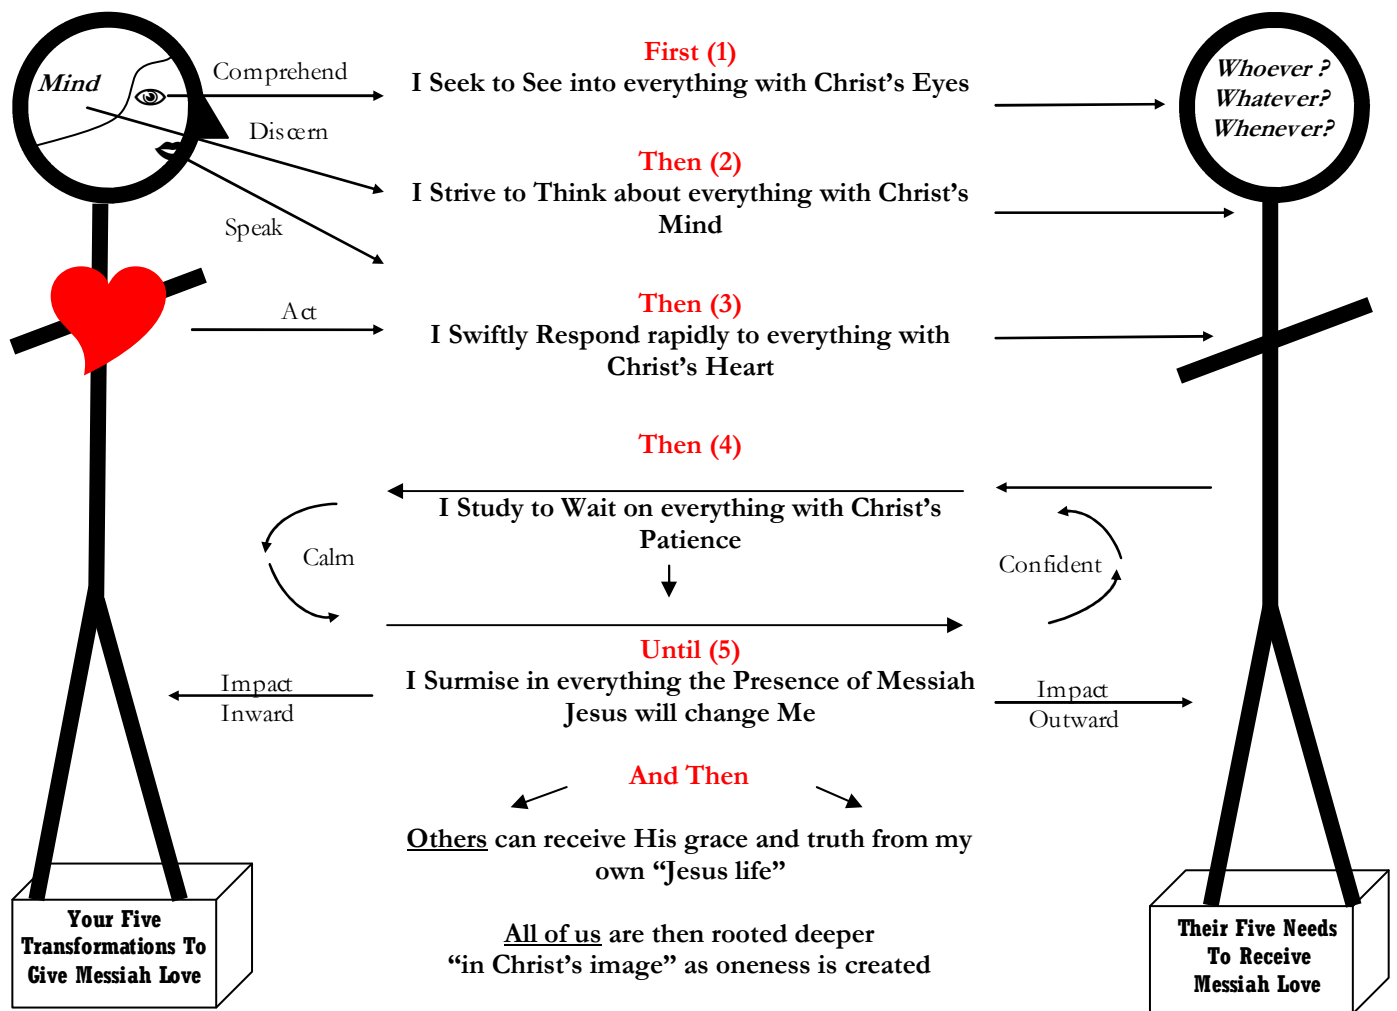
Mind

Comprehend

Discern

Speak

Act

First (1)
I Seek to See into everything with Christ's Eyes

Then (2)
I Strive to Think about everything with Christ's Mind

Then (3)
I Swiftly Respond rapidly to everything with Christ's Heart

Then (4)
I Study to Wait on everything with Christ's Patience

Calm

Confident

Until (5)
I Surmise in everything the Presence of Messiah Jesus will change Me

Impact Inward

Impact Outward

And Then

Others can receive His grace and truth from my own "Jesus life"

All of us are then rooted deeper "in Christ's image" as oneness is created

Whoever ?
Whatever?
Whenever?

Your Five Transformations To Give Messiah Love

Their Five Needs To Receive Messiah Love